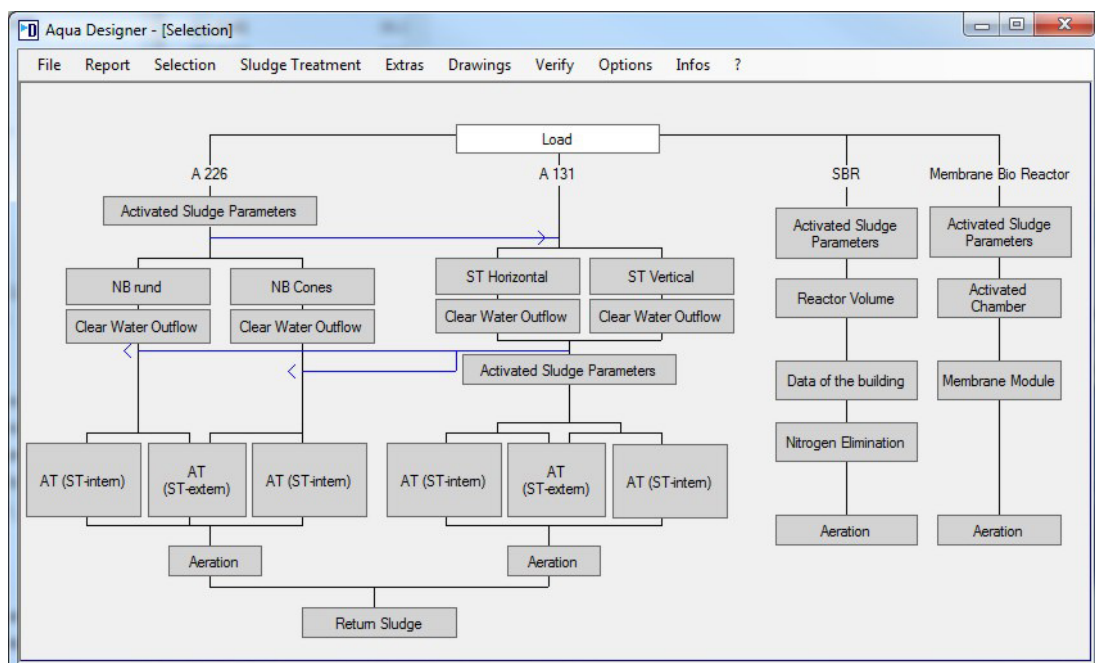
Aqua Designer - [Selection]

File Report Selection Sludge Treatment Extras Drawings Verify Options Infos ?

Load

A 226

A 131

SBR

Membrane Bio Reactor

Activated Sludge Parameters

NB rund

NB Cones

Clear Water Outflow

Clear Water Outflow

ST Horizontal

ST Vertical

Clear Water Outflow

Clear Water Outflow

Activated Sludge Parameters

Activated Sludge Parameters

Reactor Volume

Data of the building

Nitrogen Elimination

Aeration

Activated Sludge Parameters

Activated Chamber

Membrane Module

Aeration

AT (ST-intern)

AT (ST-extern)

AT (ST-intern)

AT (ST-intern)

AT (ST-extern)

AT (ST-intern)

Aeration

Aeration

Return Sludge